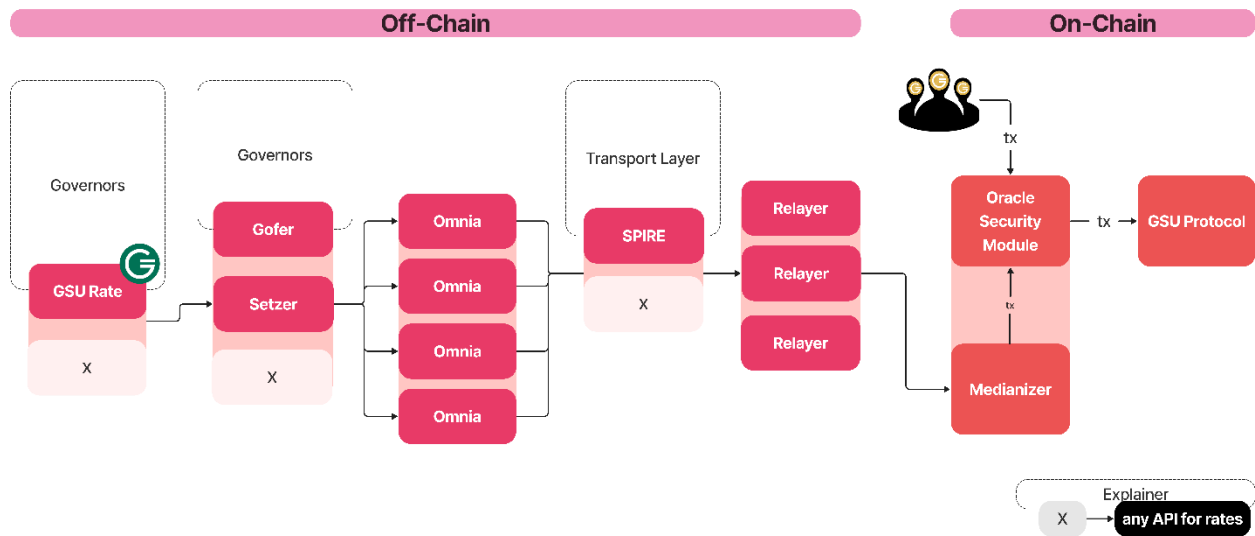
Off-Chain

On-Chain

Governors

GSU Rate

X

Governors

Gofer

Setzer

X

Omnia

Omnia

Omnia

Omnia

Transport Layer

SPIRE

X

Relayer

Relayer

Relayer

tx

Oracle Security Module

tx

GSU Protocol

tx

Medianizer

Explainer

X

any API for rates